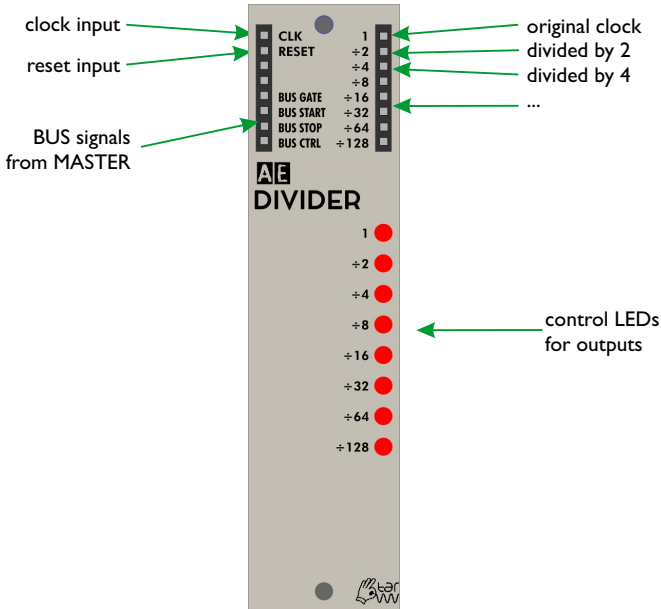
clock input
reset input
BUS signals from MASTER

CLK
RESET

BUS GATE
BUS START
BUS STOP
BUS CTRL

1
÷2
÷4
÷8
÷16
÷32
÷64
÷128

original clock
divided by 2
divided by 4
...

AE
DIVIDER

1
÷2
÷4
÷8
÷16
÷32
÷64
÷128

control LEDs for outputs

tan